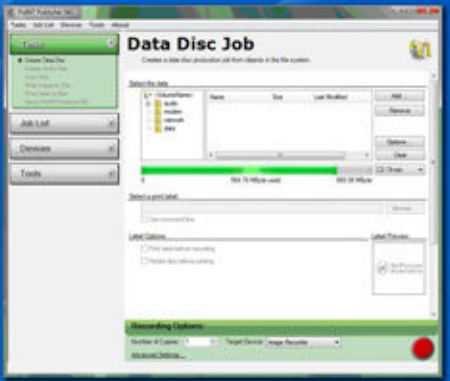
Tasks Job List Devices Tools About

Tasks

Create Data Disc

Job List

Devices

Tools

Data Disc Job

Creates a data disc production job from objects in the file system.

Select the data

VolumeName

audio

system

network

data

Name

Size

Last Modified

Add

Remove

Options

Clear

0

564.70 MByte used

650.00 MByte

CD 74 min

Select a print label

Browse

Label Options

Label Preview

Recording Options

Number of Copies

Target Device

Image Recorder

Advanced Settings...